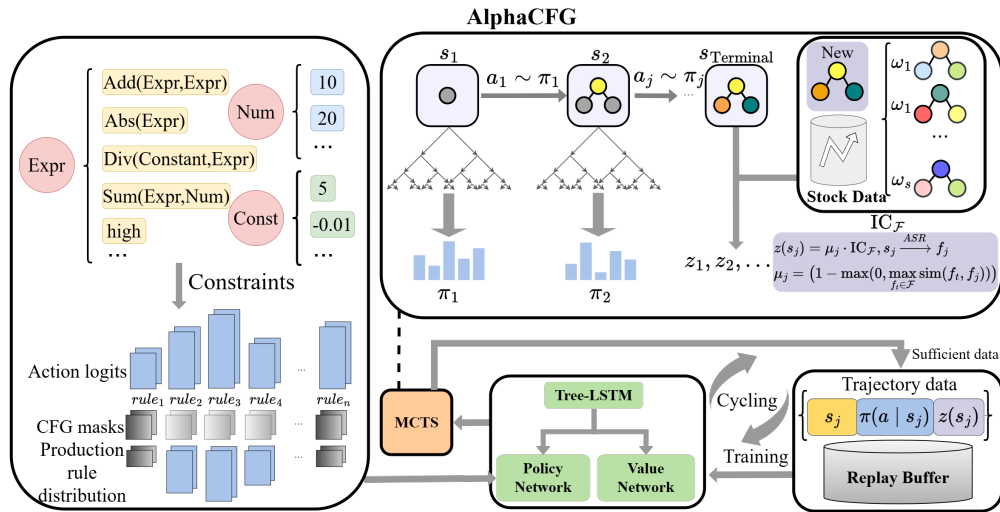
AlphaCFG

Expr

Add(Expr,Expr)
Abs(Expr)
Div(Constant,Expr)
Sum(Expr,Num)
high
...

Num
10
20
...

Const
5
-0.01
...

Constraints

Action logits
$rule_1$ $rule_2$ $rule_3$ $rule_4$ ... $rule_n$
CFG masks
Production rule distribution

$s_1$ $a_1 \sim \pi_1$ $s_2$ $a_j \sim \pi_j$ ... $s_{\text{Terminal}}$

$\pi_1$ $\pi_2$

New
$\omega_1$
$\omega_1$
...
$\omega_s$
Stock Data

$\text{IC}_{\mathcal{F}}$

$z_1, z_2, \dots$

$z(s_j) = \mu_j \cdot \text{IC}_{\mathcal{F}}, s_j \xrightarrow{ASR} f_j$
$\mu_j = \left(1 - \max(0, \max_{f_t \in \mathcal{F}} \text{sim}(f_t, f_j))\right)$

Sufficient data

MCTS

Tree-LSTM
Policy Network
Value Network

Cycling
Training

Trajectory data
$s_j$ $\pi(a \mid s_j)$ $z(s_j)$
Replay Buffer